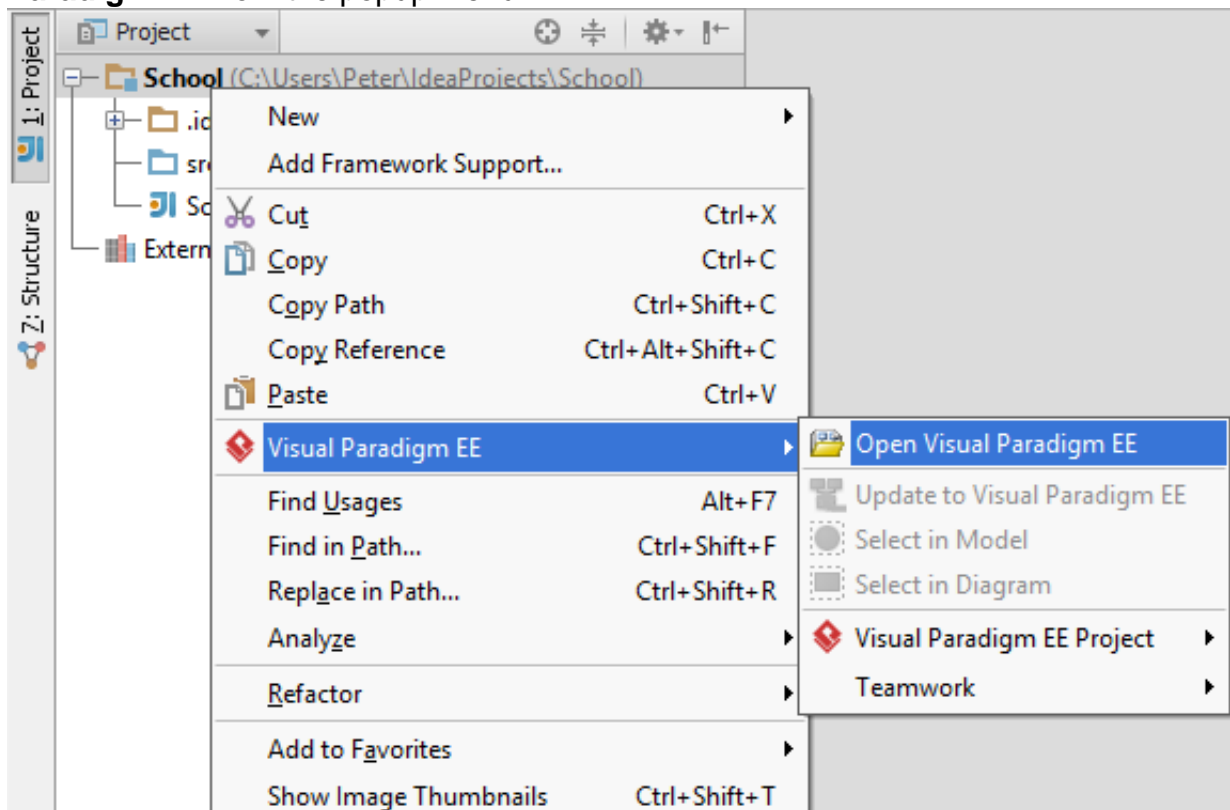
1: Project
7: Structure

Project

School (C:\Users\Peter\IdeaProjects\School)
.id
sr
Sc
Extern

New
Add Framework Support...
Cut Ctrl+X
Copy Ctrl+C
Copy Path Ctrl+Shift+C
Copy Reference Ctrl+Alt+Shift+C
Paste Ctrl+V
Visual Paradigm EE
Find Usages Alt+F7
Find in Path... Ctrl+Shift+F
Replace in Path... Ctrl+Shift+R
Analyze
Refactor
Add to Favorites
Show Image Thumbnails Ctrl+Shift+T

Open Visual Paradigm EE
Update to Visual Paradigm EE
Select in Model
Select in Diagram
Visual Paradigm EE Project
Teamwork